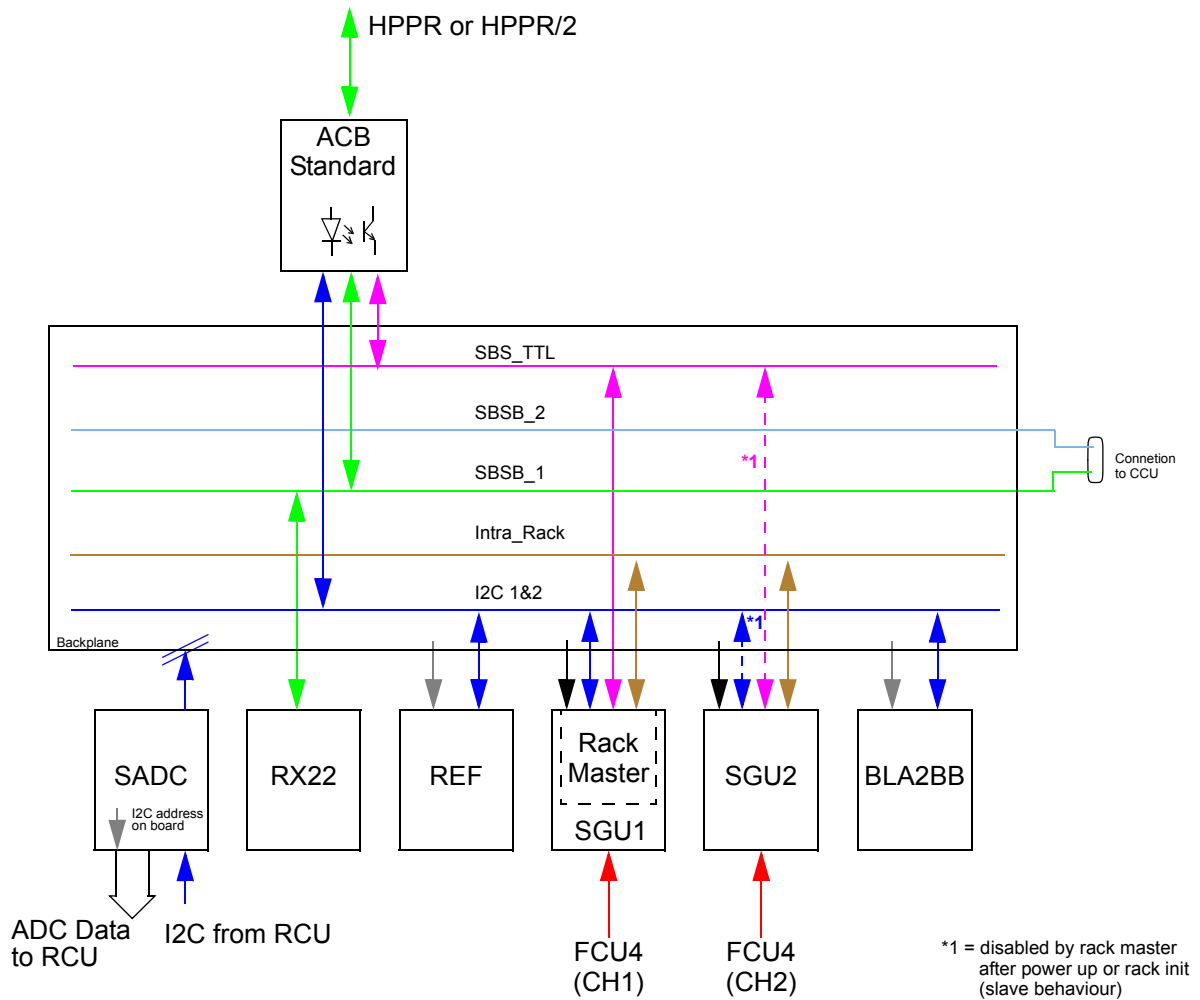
HPPR or HPPR/2

ACB
Standard

SBS_TTL

SBSB_2

SBSB_1

Intra_Rack

I2C 1&2

Connetion to CCU

*1

*1

Backplane

SADC

I2C address on board

RX22

REF

Rack Master

SGU1

SGU2

BLA2BB

ADC Data to RCU

I2C from RCU

FCU4 (CH1)

FCU4 (CH2)

*1 = disabled by rack master after power up or rack init (slave behaviour)